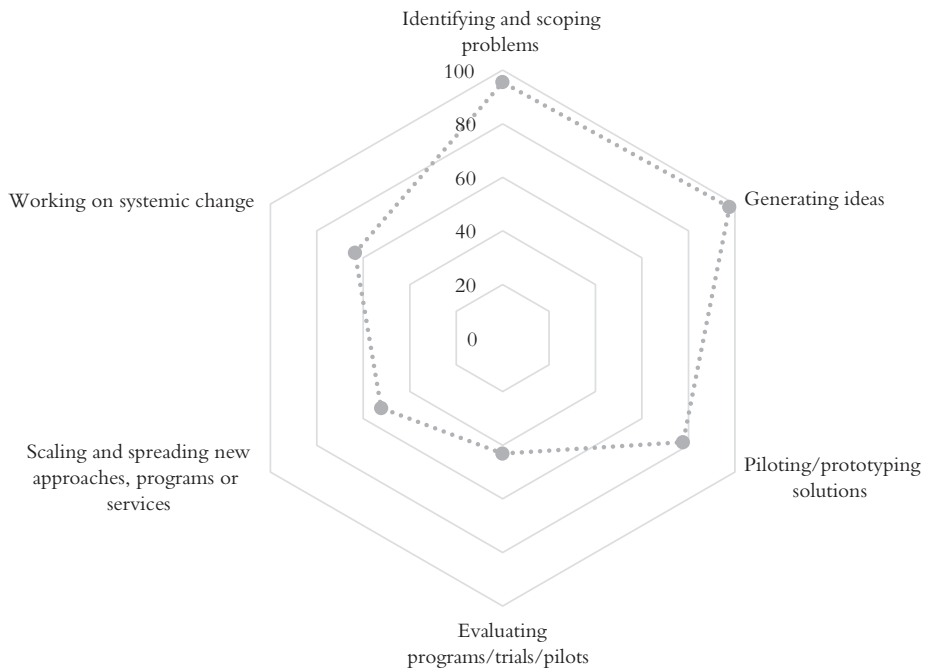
Identifying and scoping problems

100
80
60
40
20
0

Generating ideas

Piloting/prototyping solutions

Evaluating programs/trials/pilots

Scaling and spreading new approaches, programs or services

Working on systemic change